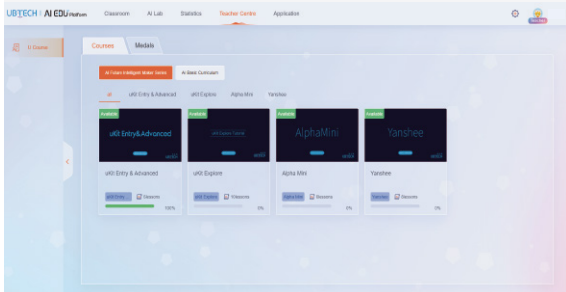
UBTECH | AI EDU Platform Classroom AI Lab Statistics Teacher Centre Application

U Course

Courses Medals

AI Future Intelligent Maker Series AI Basic Curriculum

All uKit Entry & Advanced uKit Explore Alpha Mini Yanshee

Available
uKit Entry&Advanced
uKit Entry & Advanced
uKit Entry... 0 lessons
100%

Available
uKit Explore Tutorial
uKit Explore
uKit Explore 0 lessons
0%

Available
AlphaMini
Alpha Mini
Alpha Mini 0 lessons
0%

Available
Yanshee
Yanshee
Yanshee 0 lessons
0%